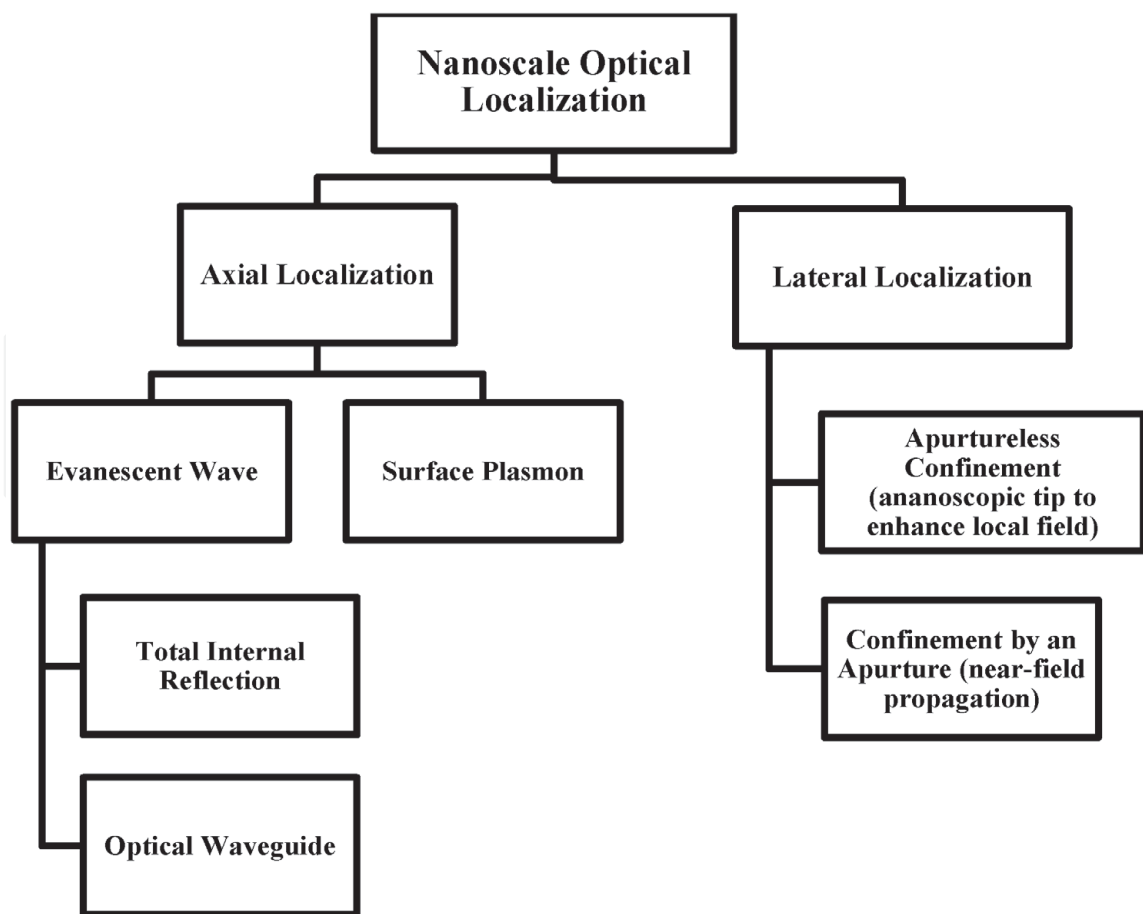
Nanoscale Optical Localization

Axial Localization

Lateral Localization

Evanescent Wave

Surface Plasmon

Apurtureless Confinement (ananoscopic tip to enhance local field)

Total Internal Reflection

Confinement by an Apurture (near-field propagation)

Optical Waveguide